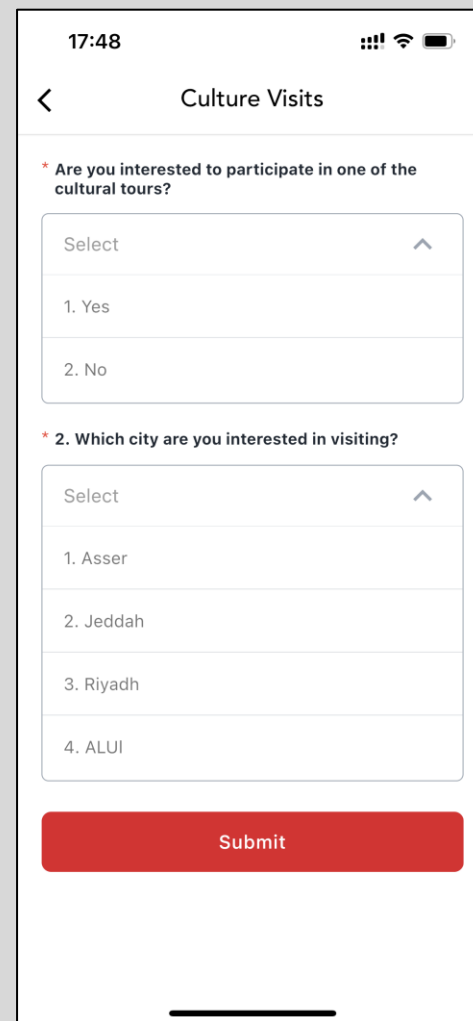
17:48

Culture Visits

* Are you interested to participate in one of the cultural tours?

Select

1. Yes

2. No

* 2. Which city are you interested in visiting?

Select

1. Asser

2. Jeddah

3. Riyadh

4. ALUI

Submit